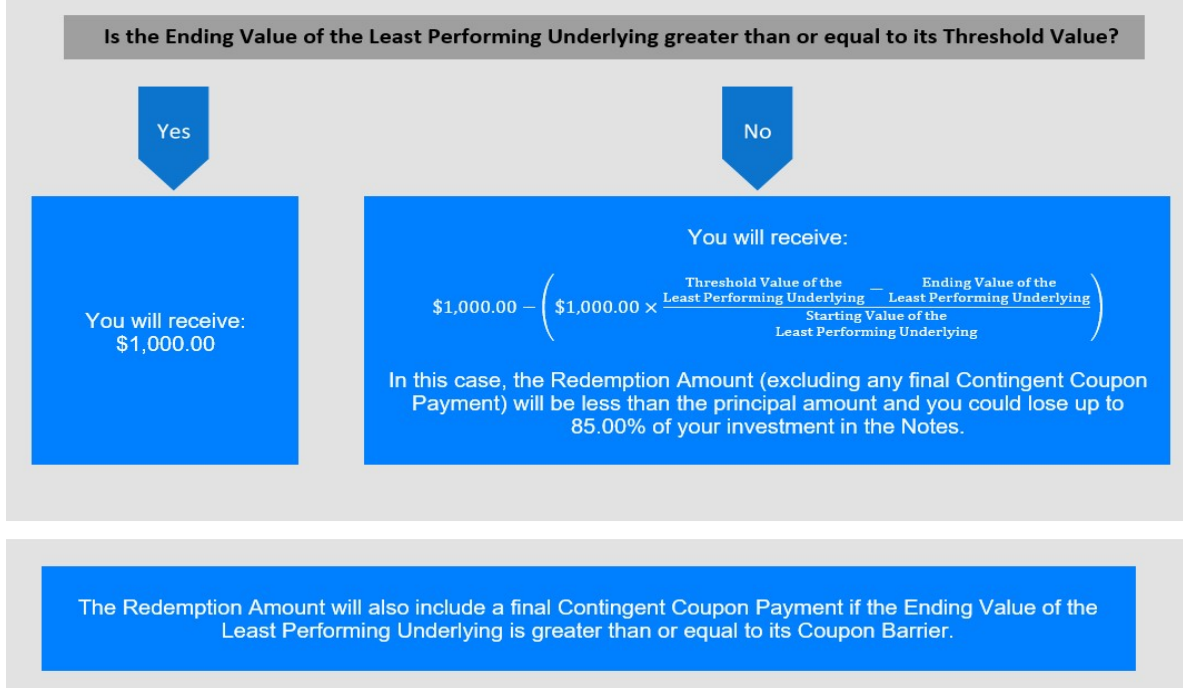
Is the Ending Value of the Least Performing Underlying greater than or equal to its Threshold Value?

Yes

No

You will receive: \$1,000.00

You will receive:

$\$1{,}000.00 - \left(\$1{,}000.00 \times \frac{\text{Threshold Value of the Least Performing Underlying} - \text{Ending Value of the Least Performing Underlying}}{\text{Starting Value of the Least Performing Underlying}}\right)$

In this case, the Redemption Amount (excluding any final Contingent Coupon Payment) will be less than the principal amount and you could lose up to 85.00% of your investment in the Notes.

The Redemption Amount will also include a final Contingent Coupon Payment if the Ending Value of the Least Performing Underlying is greater than or equal to its Coupon Barrier.